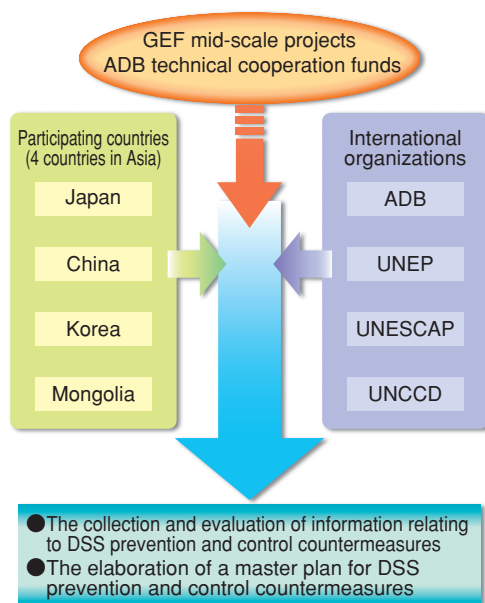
GEF mid-scale projects
ADB technical cooperation funds

Participating countries
(4 countries in Asia)

Japan

China

Korea

Mongolia

International organizations

ADB

UNEP

UNESCAP

UNCCD

●The collection and evaluation of information relating to DSS prevention and control countermeasures
●The elaboration of a master plan for DSS prevention and control countermeasures